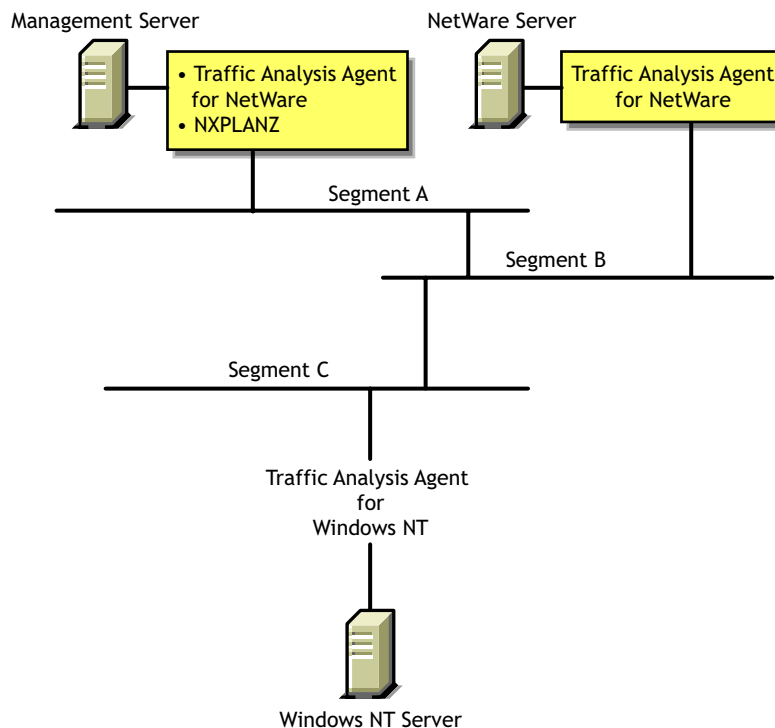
Management Server

• Traffic Analysis Agent for NetWare
• NXPLANZ

NetWare Server

Traffic Analysis Agent for NetWare

Segment A

Segment B

Segment C

Traffic Analysis Agent for Windows NT

Windows NT Server